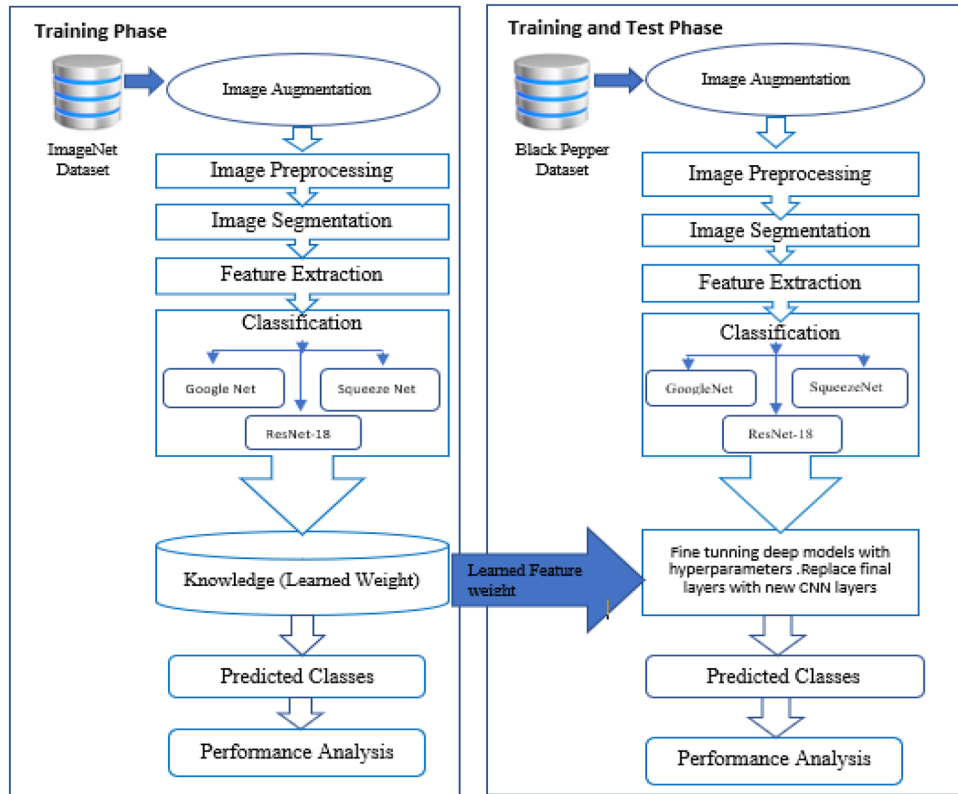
Training Phase

ImageNet Dataset

Image Augmentation

Image Preprocessing

Image Segmentation

Feature Extraction

Classification

Google Net

Squeeze Net

ResNet-18

Knowledge (Learned Weight)

Predicted Classes

Performance Analysis

Learned Feature weight

Training and Test Phase

Black Pepper Dataset

Image Augmentation

Image Preprocessing

Image Segmentation

Feature Extraction

Classification

GoogleNet

SqueezeNet

ResNet-18

Fine tunning deep models with hyperparameters .Replace final layers with new CNN layers

Predicted Classes

Performance Analysis